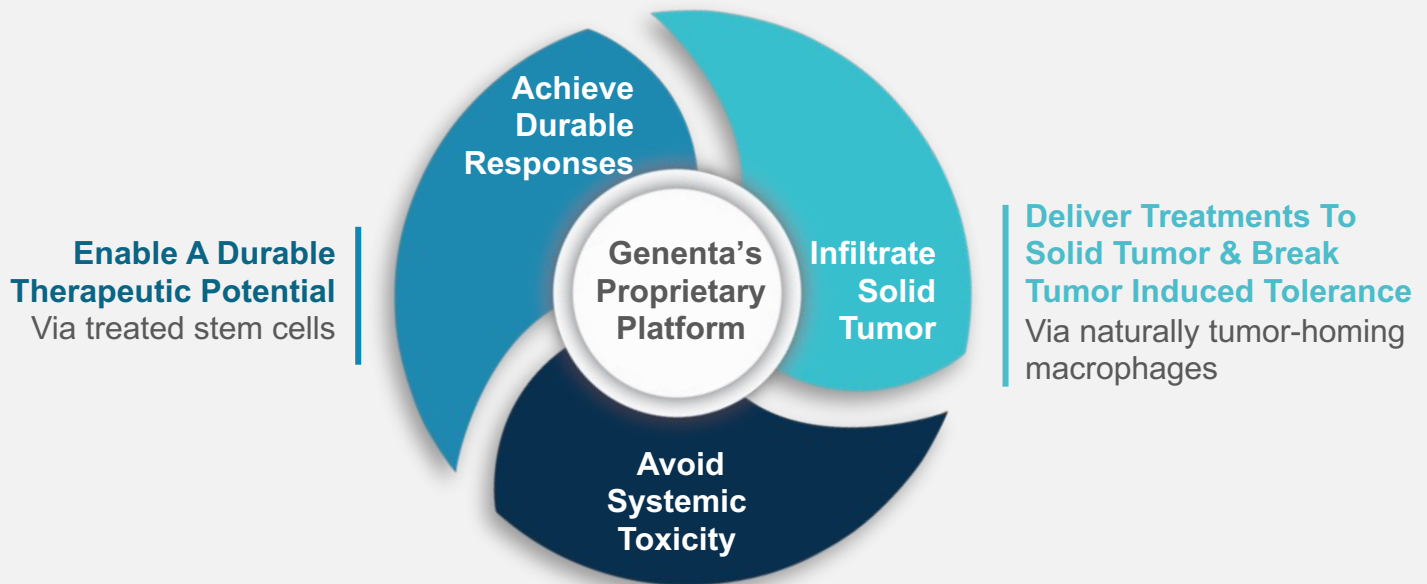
Enable A Durable Therapeutic Potential
Via treated stem cells

Achieve Durable Responses

Genenta's Proprietary Platform

Infiltrate Solid Tumor

Avoid Systemic Toxicity

Deliver Treatments To Solid Tumor & Break Tumor Induced Tolerance
Via naturally tumor-homing macrophages